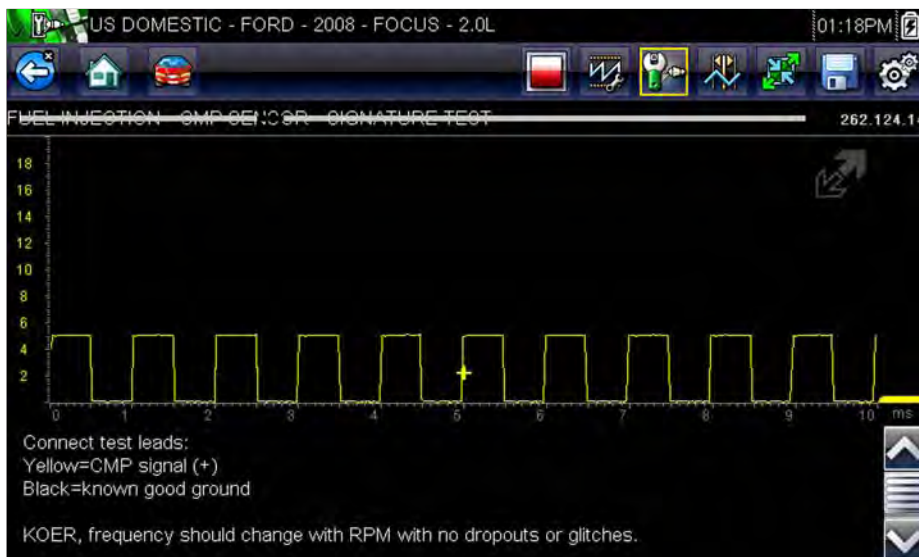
US DOMESTIC - FORD - 2008 - FOCUS - 2.0L

01:18PM

FUEL INJECTION - CMP SENSOR - SIGNATURE TEST

262.124.1

18
16
14
12
10
8
6
4
2

0 1 2 3 4 5 6 7 8 9 10 ms

Connect test leads:
Yellow=CMP signal (+)
Black=known good ground

KOER, frequency should change with RPM with no dropouts or glitches.